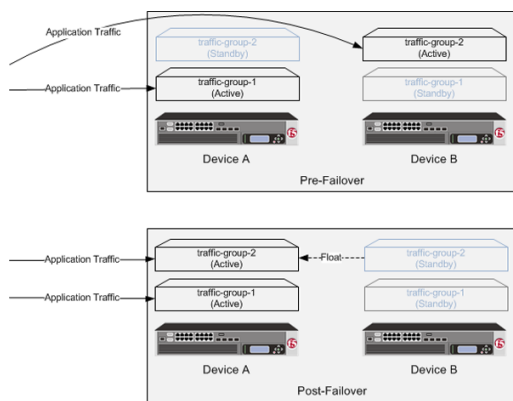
Application Traffic

traffic-group-2
(Standby)

traffic-group-2
(Active)

Application Traffic

traffic-group-1
(Active)

traffic-group-1
(Standby)

Device A

Device B

Pre-Failover

Application Traffic

traffic-group-2
(Active)

Float

traffic-group-2
(Standby)

Application Traffic

traffic-group-1
(Active)

traffic-group-1
(Standby)

Device A

Device B

Post-Failover